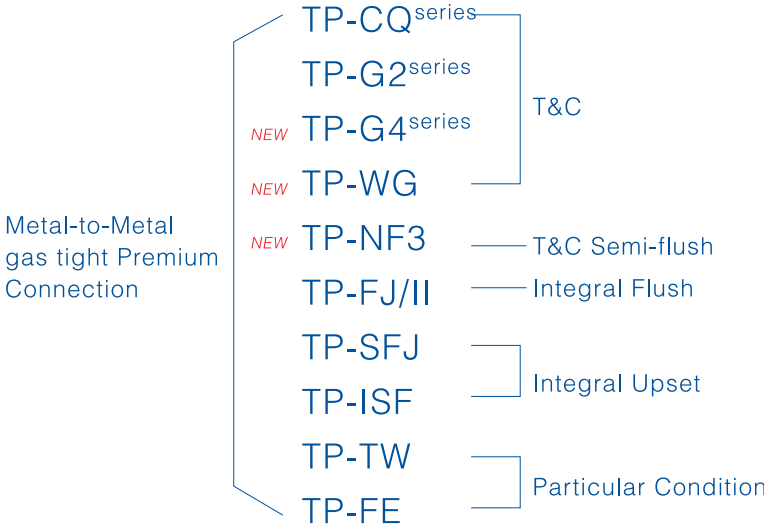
Metal-to-Metal gas tight Premium Connection

TP-CQ$^{series}$
TP-G2$^{series}$
NEW TP-G4$^{series}$
NEW TP-WG
T&C

NEW TP-NF3 T&C Semi-flush
TP-FJ/II Integral Flush

TP-SFJ
TP-ISF
Integral Upset

TP-TW
TP-FE
Particular Condition